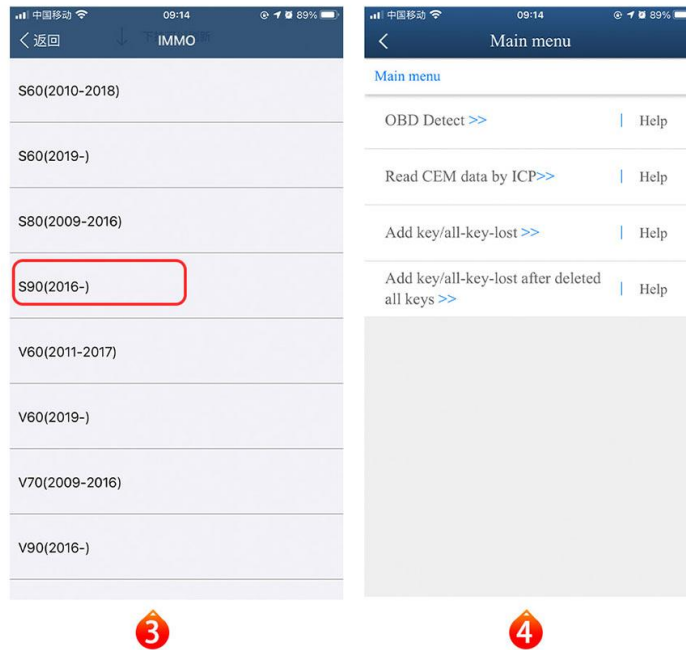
中国移动 09:14 89%
〈返回 IMMO

S60(2010-2018)

S60(2019-)

S80(2009-2016)

S90(2016-)

V60(2011-2017)

V60(2019-)

V70(2009-2016)

V90(2016-)

3

中国移动 09:14 89%
〈 Main menu

Main menu

OBD Detect >> | Help

Read CEM data by ICP>> | Help

Add key/all-key-lost >> | Help

Add key/all-key-lost after deleted all keys >> | Help

4